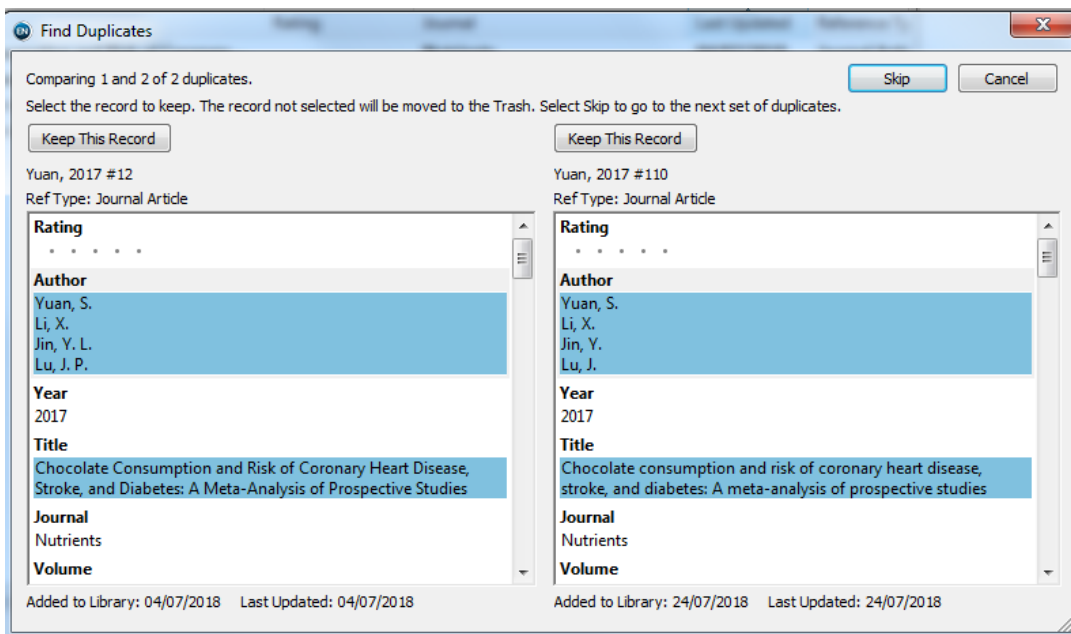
Find Duplicates

Comparing 1 and 2 of 2 duplicates.

Skip

Cancel

Select the record to keep. The record not selected will be moved to the Trash. Select Skip to go to the next set of duplicates.

Keep This Record

Yuan, 2017 #12

Ref Type: Journal Article

Rating

Author

Yuan, S.
Li, X.
Jin, Y. L.
Lu, J. P.

Year

2017

Title

Chocolate Consumption and Risk of Coronary Heart Disease, Stroke, and Diabetes: A Meta-Analysis of Prospective Studies

Journal

Nutrients

Volume

Added to Library: 04/07/2018 Last Updated: 04/07/2018

Keep This Record

Yuan, 2017 #110

Ref Type: Journal Article

Rating

Author

Yuan, S.
Li, X.
Jin, Y.
Lu, J.

Year

2017

Title

Chocolate consumption and risk of coronary heart disease, stroke, and diabetes: A meta-analysis of prospective studies

Journal

Nutrients

Volume

Added to Library: 24/07/2018 Last Updated: 24/07/2018